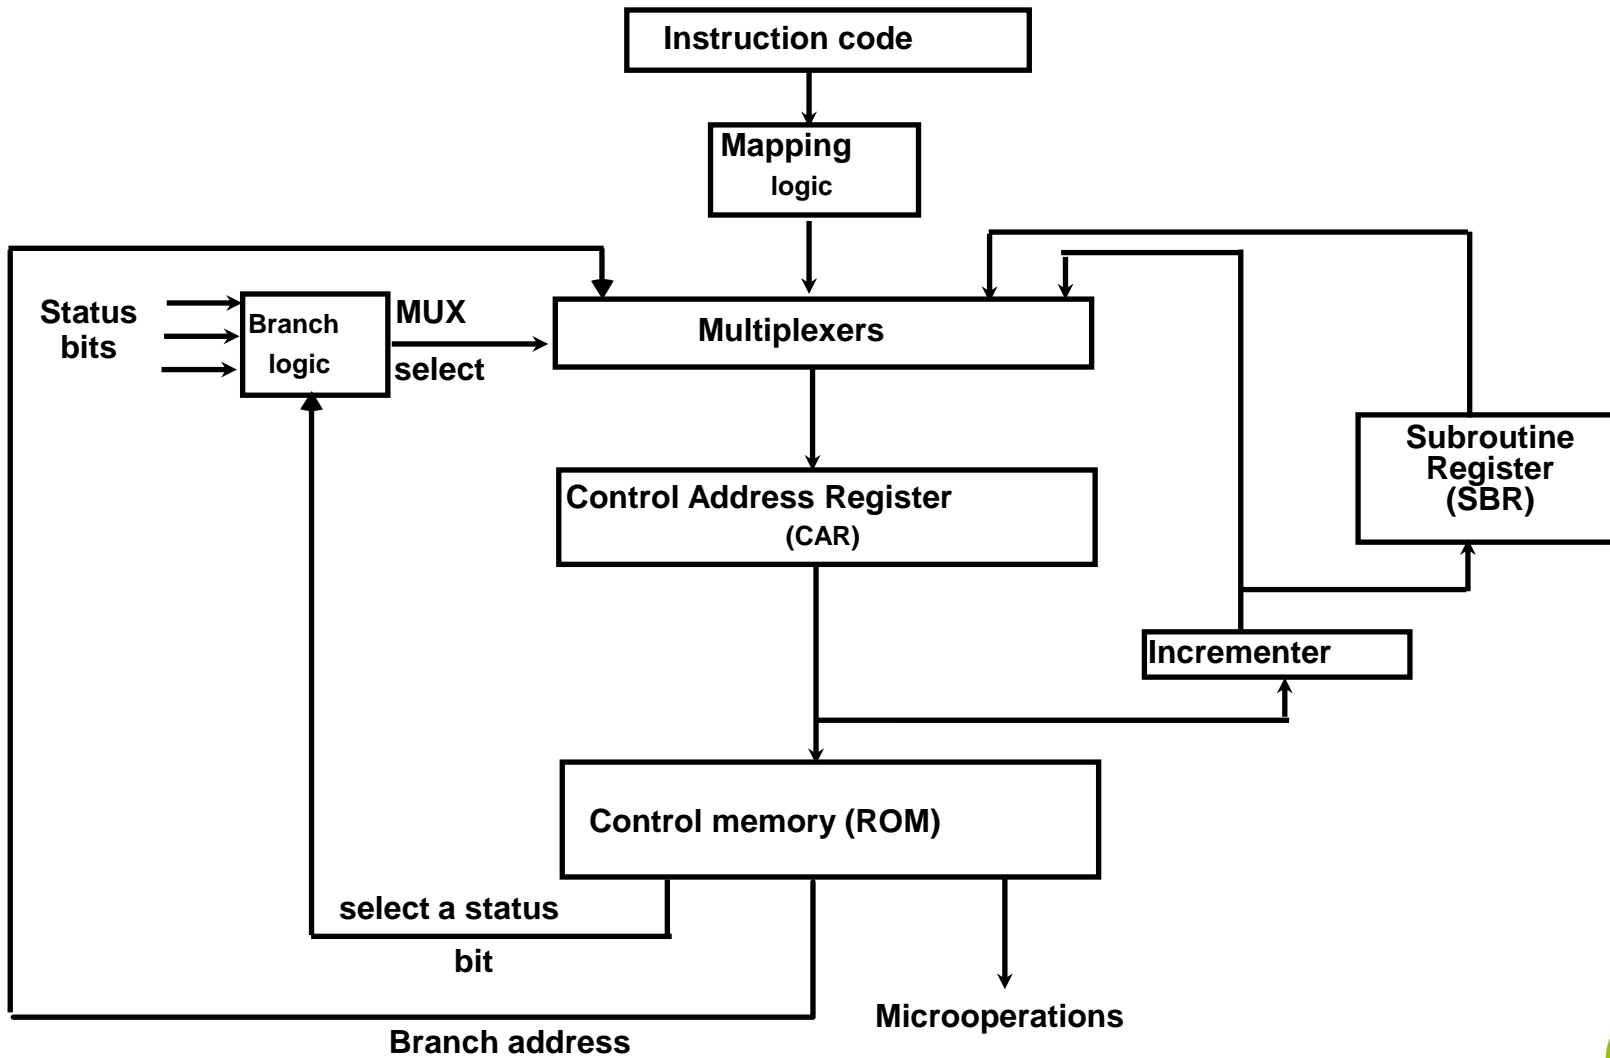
Instruction code

Mapping logic

Status bits

Branch logic

MUX select

Multiplexers

Subroutine Register (SBR)

Control Address Register (CAR)

Incrementer

Control memory (ROM)

select a status bit

Branch address

Microoperations